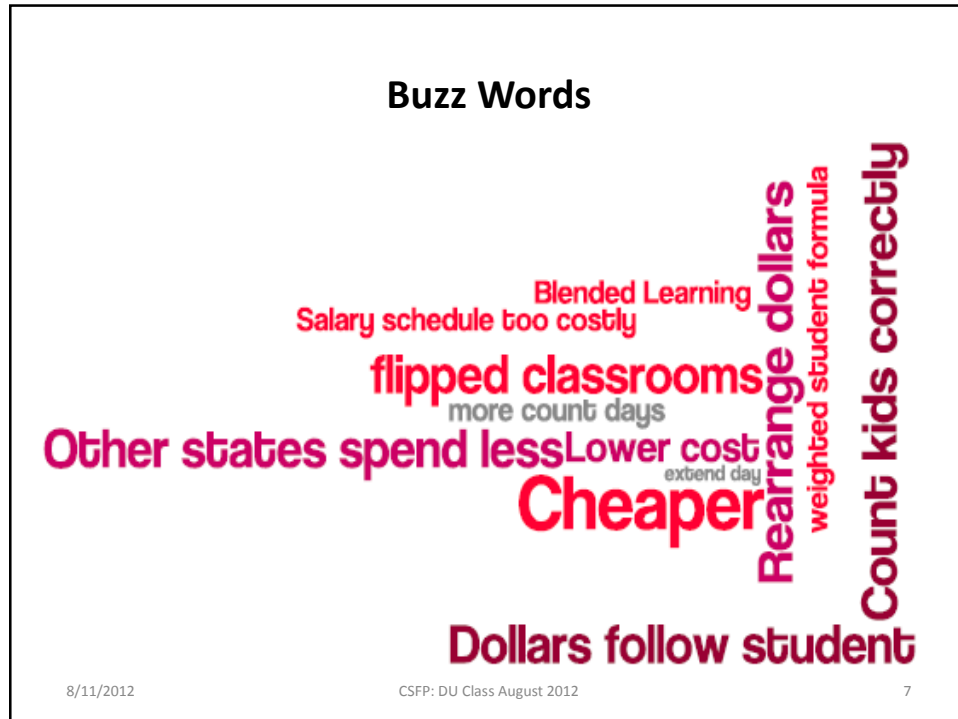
Buzz Words

Blended Learning
Salary schedule too costly
flipped classrooms
more count days
Other states spend less
Lower cost
extend day
Cheaper
Rearrange dollars
weighted student formula
Count kids correctly
Dollars follow student

8/11/2012
CSFP: DU Class August 2012
7